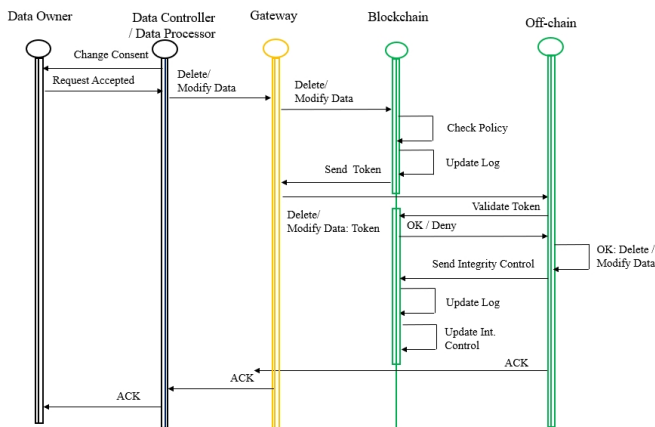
Data Owner

Data Controller / Data Processor

Gateway

Blockchain

Off-chain

Change Consent

Request Accepted

Delete/ Modify Data

Delete/ Modify Data

Check Policy

Update Log

Send Token

Validate Token

Delete/ Modify Data: Token

OK / Deny

OK: Delete / Modify Data

Send Integrity Control

Update Log

Update Int. Control

ACK

ACK

ACK